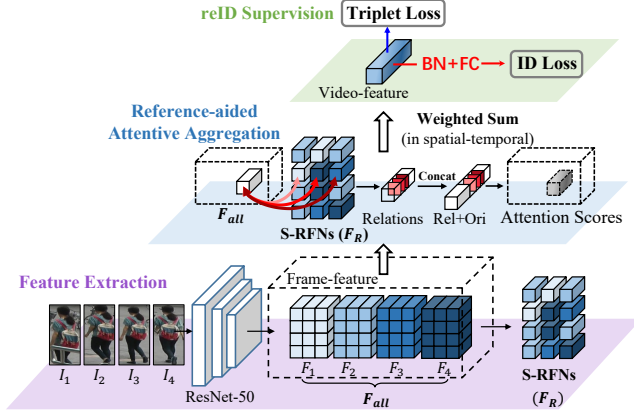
reID Supervision

Triplet Loss

BN+FC

ID Loss

Video-feature

Weighted Sum

(in spatial-temporal)

Reference-aided Attentive Aggregation

$F_{all}$

S-RFNs ($F_R$)

Relations

Concat

Rel+Ori

Attention Scores

Feature Extraction

Frame-feature

$I_1$ $I_2$ $I_3$ $I_4$

ResNet-50

$F_1$ $F_2$ $F_3$ $F_4$

$F_{all}$

S-RFNs

($F_R$)